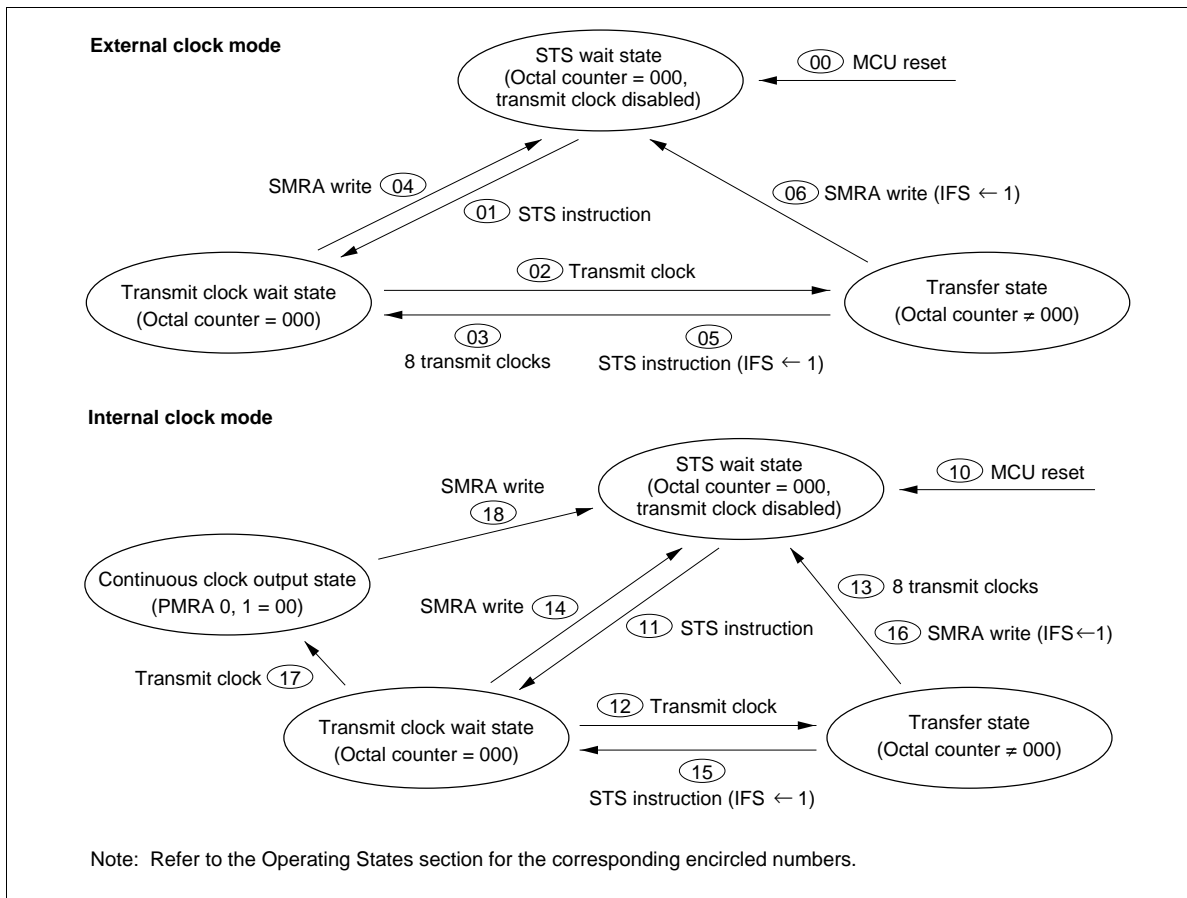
External clock mode

STS wait state (Octal counter = 000, transmit clock disabled)

00 MCU reset

SMRA write 04

01 STS instruction

06 SMRA write (IFS $\leftarrow$ 1)

02 Transmit clock

Transmit clock wait state (Octal counter = 000)

Transfer state (Octal counter $\neq$ 000)

03 8 transmit clocks

05 STS instruction (IFS $\leftarrow$ 1)

Internal clock mode

SMRA write 18

STS wait state (Octal counter = 000, transmit clock disabled)

10 MCU reset

Continuous clock output state (PMRA 0, 1 = 00)

SMRA write 14

11 STS instruction

13 8 transmit clocks

16 SMRA write (IFS$\leftarrow$1)

Transmit clock 17

12 Transmit clock

Transmit clock wait state (Octal counter = 000)

Transfer state (Octal counter $\neq$ 000)

15 STS instruction (IFS $\leftarrow$ 1)

Note: Refer to the Operating States section for the corresponding encircled numbers.